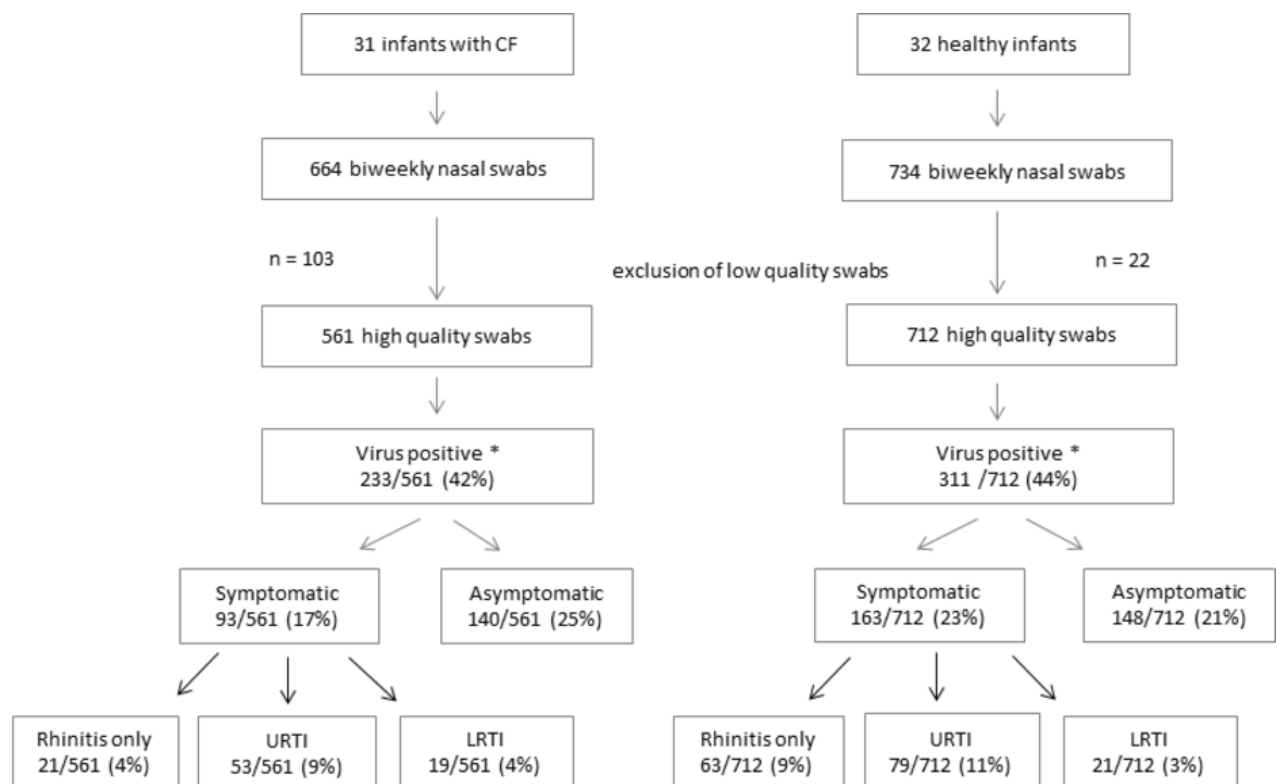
31 infants with CF

664 biweekly nasal swabs

n = 103

561 high quality swabs

Virus positive *
233/561 (42%)

Symptomatic
93/561 (17%)

Asymptomatic
140/561 (25%)

Rhinitis only
21/561 (4%)

URTI
53/561 (9%)

LRTI
19/561 (4%)

exclusion of low quality swabs

32 healthy infants

734 biweekly nasal swabs

n = 22

712 high quality swabs

Virus positive *
311 /712 (44%)

Symptomatic
163/712 (23%)

Asymptomatic
148/712 (21%)

Rhinitis only
63/712 (9%)

URTI
79/712 (11%)

LRTI
21/712 (3%)